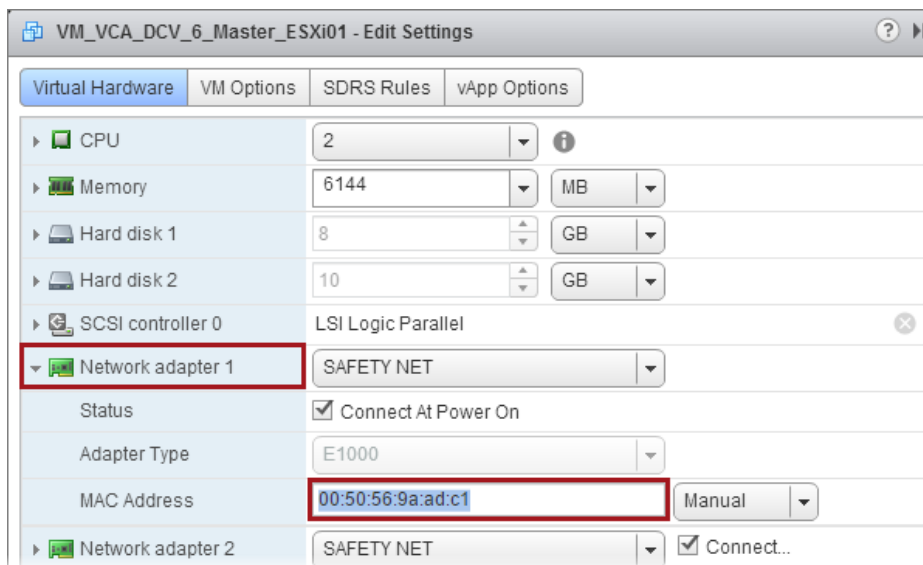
VM_VCA_DCV_6_Master_ESXi01 - Edit Settings

Virtual Hardware | VM Options | SDRS Rules | vApp Options

| | |
|---|---|
| CPU | 2 |
| Memory | 6144 MB |
| Hard disk 1 | 8 GB |
| Hard disk 2 | 10 GB |
| SCSI controller 0 | LSI Logic Parallel |
| Network adapter 1 | SAFETY NET |
| Status | Connect At Power On |
| Adapter Type | E1000 |
| MAC Address | 00:50:56:9a:ad:c1 Manual |
| Network adapter 2 | SAFETY NET Connect... |